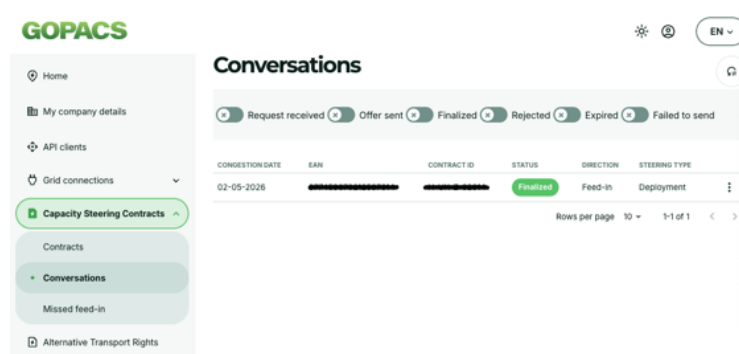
GOPACS

EN

Home

My company details

API clients

Grid connections

Capacity Steering Contracts

Contracts

Conversations

Missed feed-in

Alternative Transport Rights

Conversations

Request received Offer sent Finalized Rejected Expired Failed to send

| CONGESTION DATE | EAN | CONTRACT ID | STATUS | DIRECTION | STEERING TYPE |
|---|---|---|---|---|---|
| 02-05-2026 | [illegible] | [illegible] | Finalized | Feed-in | Deployment |

Rows per page 10 1-1 of 1